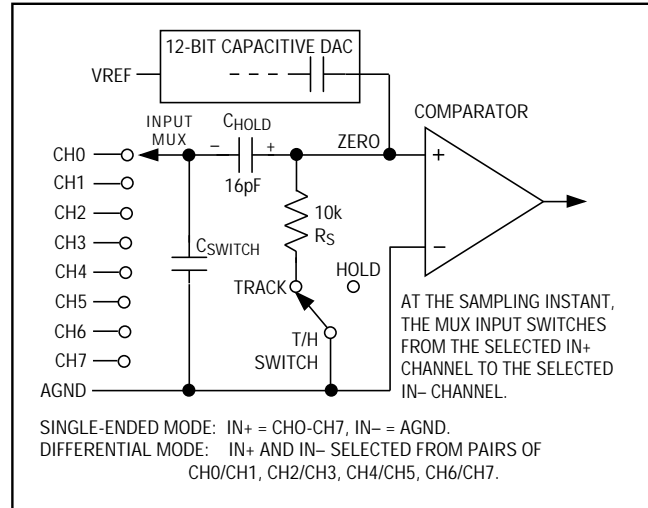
12-BIT CAPACITIVE DAC

VREF

COMPARATOR

INPUT MUX

$C_{HOLD}$

– +

ZERO

+

–

CH0

CH1

CH2

CH3

CH4

CH5

CH6

CH7

AGND

16pF

10k

$R_S$

$C_{SWITCH}$

TRACK

HOLD

T/H SWITCH

AT THE SAMPLING INSTANT, THE MUX INPUT SWITCHES FROM THE SELECTED IN+ CHANNEL TO THE SELECTED IN– CHANNEL.

SINGLE-ENDED MODE: IN+ = CHO-CH7, IN– = AGND.
DIFFERENTIAL MODE: IN+ AND IN– SELECTED FROM PAIRS OF CH0/CH1, CH2/CH3, CH4/CH5, CH6/CH7.